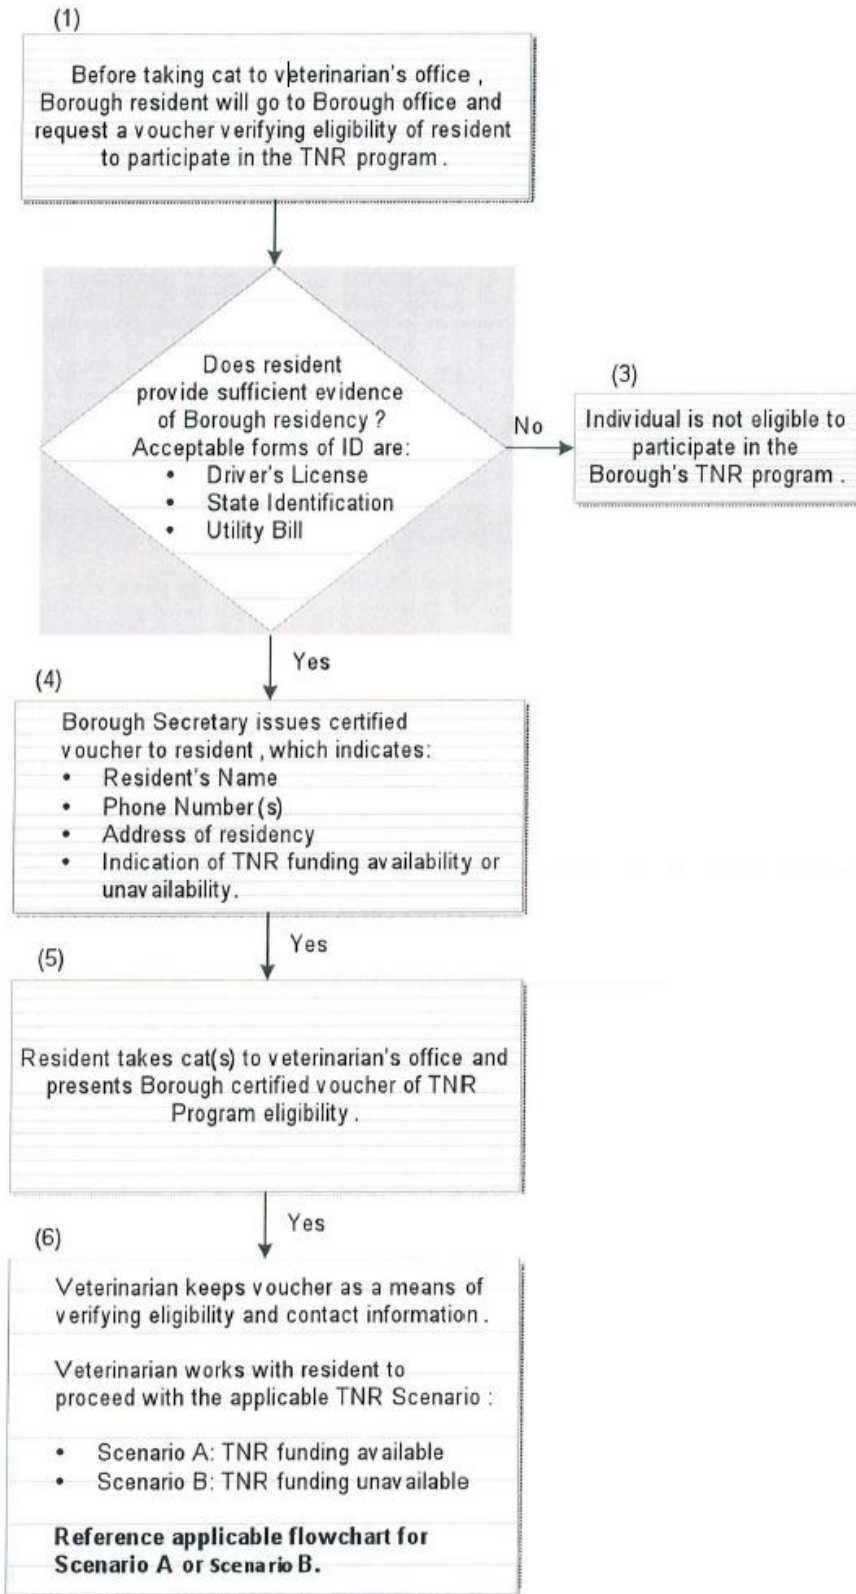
(1)

Before taking cat to veterinarian's office , Borough resident will go to Borough office and request a voucher verifying eligibility of resident to participate in the TNR program .

Does resident provide sufficient evidence of Borough residency ? Acceptable forms of ID are:
• Driver's License
• State Identification
• Utility Bill

No

(3)

Individual is not eligible to participate in the Borough's TNR program .

Yes

(4)

Borough Secretary issues certified voucher to resident , which indicates:
• Resident's Name
• Phone Number(s)
• Address of residency
• Indication of TNR funding availability or unavailability.

Yes

(5)

Resident takes cat(s) to veterinarian's office and presents Borough certified voucher of TNR Program eligibility .

Yes

(6)

Veterinarian keeps voucher as a means of verifying eligibility and contact information .

Veterinarian works with resident to proceed with the applicable TNR Scenario :

• Scenario A: TNR funding available
• Scenario B: TNR funding unavailable

**Reference applicable flowchart for Scenario A or Scenario B.**